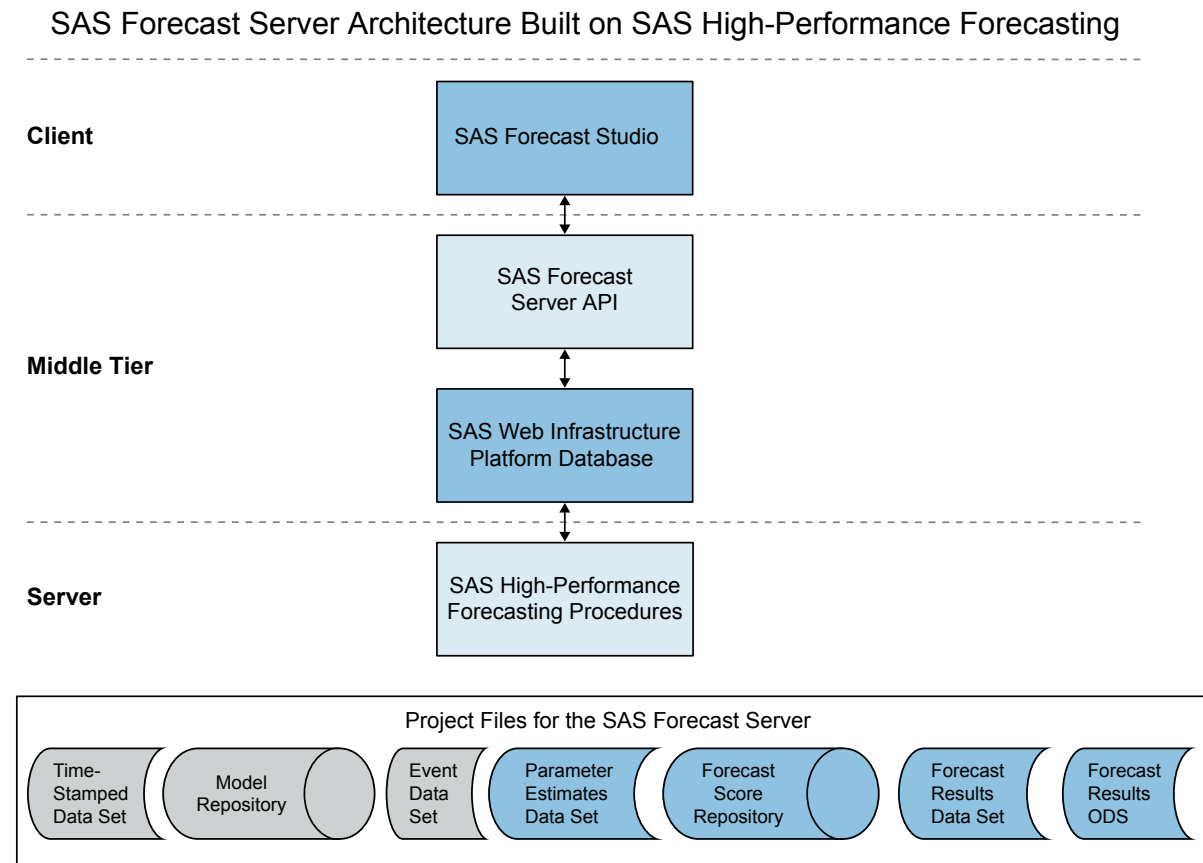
SAS Forecast Server Architecture Built on SAS High-Performance Forecasting

Client

SAS Forecast Studio

SAS Forecast Server API

Middle Tier

SAS Web Infrastructure Platform Database

Server

SAS High-Performance Forecasting Procedures

Project Files for the SAS Forecast Server

Time-Stamped Data Set

Model Repository

Event Data Set

Parameter Estimates Data Set

Forecast Score Repository

Forecast Results Data Set

Forecast Results ODS